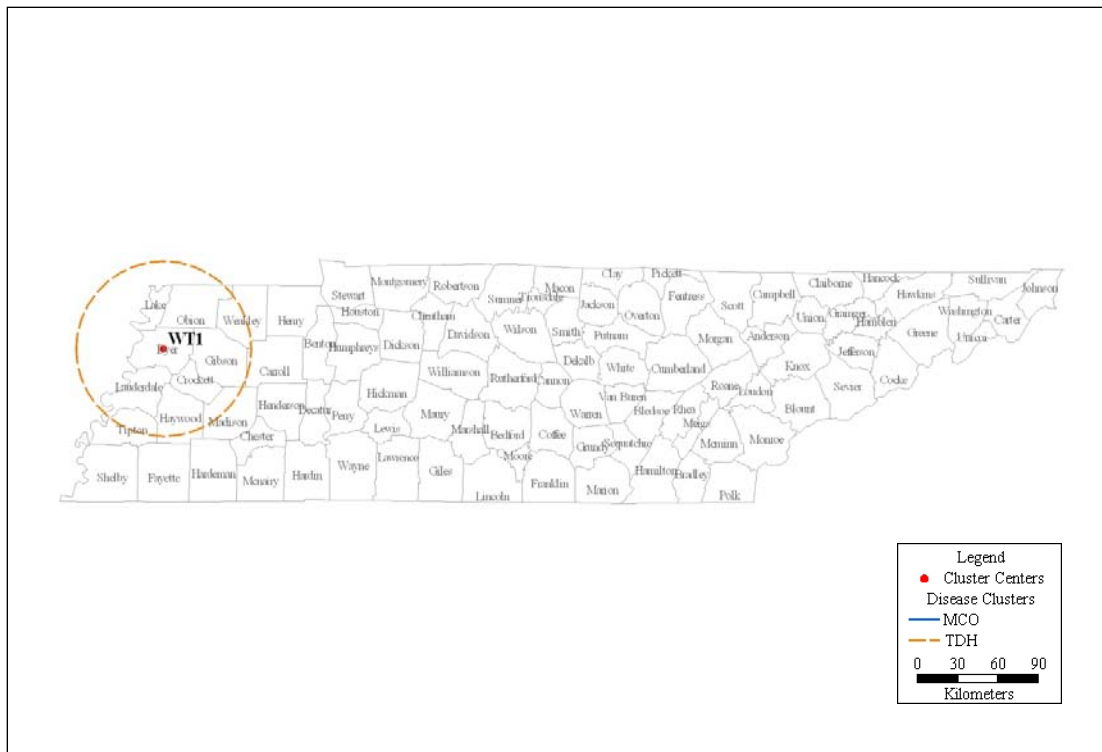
WT1
Lake
Obion
Weakley
Henry
Stewart
Montgomery
Robertson
Sumner
Trousdale
Macon
Clay
Pickett
Fentress
Scott
Campbell
Claiborne
Hancock
Hawkins
Sullivan
Johnson
Dyer
Gibson
Houston
Cheatham
Davidson
Wilson
Smith
Jackson
Overton
Putnam
Morgan
Anderson
Union
Grainger
Hamblen
Washington
Carter
Unicoi
Greene
Benton
Humphreys
Dickson
Carroll
Crockett
Lauderdale
Haywood
Madison
Henderson
Decatur
Perry
Hickman
Williamson
Rutherford
Cannon
Dekalb
White
Cumberland
Roane
Loudon
Knox
Jefferson
Sevier
Cocke
Blount
Van Buren
Bledsoe
Rhea
Meigs
Warren
Maury
Marshall
Bedford
Coffee
Grundy
Sequatchie
McMinn
Monroe
Tipton
Chester
Lewis
Shelby
Fayette
Hardeman
Mcnairy
Hardin
Wayne
Lawrence
Giles
Moore
Lincoln
Franklin
Marion
Hamilton
Bradley
Polk
Legend
Cluster Centers
Disease Clusters
MCO
TDH
0 30 60 90
Kilometers